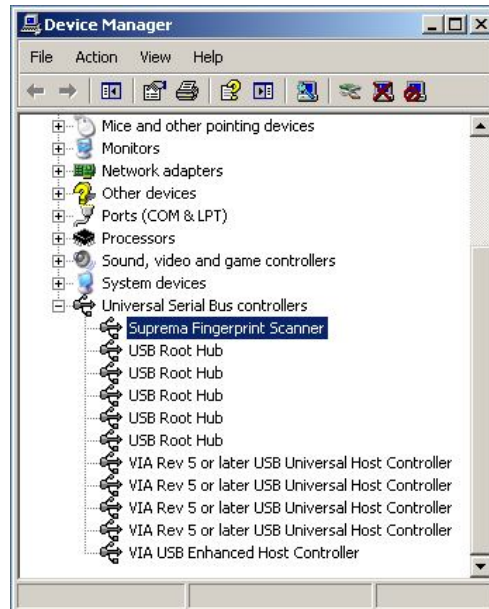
Device Manager

File Action View Help

Mice and other pointing devices
Monitors
Network adapters
Other devices
Ports (COM & LPT)
Processors
Sound, video and game controllers
System devices
Universal Serial Bus controllers
Suprema Fingerprint Scanner
USB Root Hub
USB Root Hub
USB Root Hub
USB Root Hub
USB Root Hub
VIA Rev 5 or later USB Universal Host Controller
VIA Rev 5 or later USB Universal Host Controller
VIA Rev 5 or later USB Universal Host Controller
VIA Rev 5 or later USB Universal Host Controller
VIA USB Enhanced Host Controller